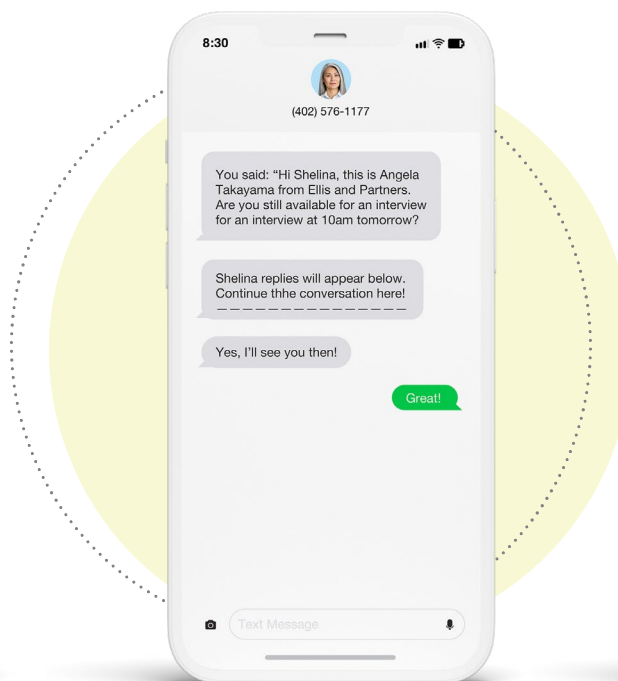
8:30

(402) 576-1177

You said: “Hi Shelina, this is Angela Takayama from Ellis and Partners. Are you still available for an interview for an interview at 10am tomorrow?

Shelina replies will appear below. Continue thhe conversation here!
———————————————

Yes, I'll see you then!

Great!

Text Message